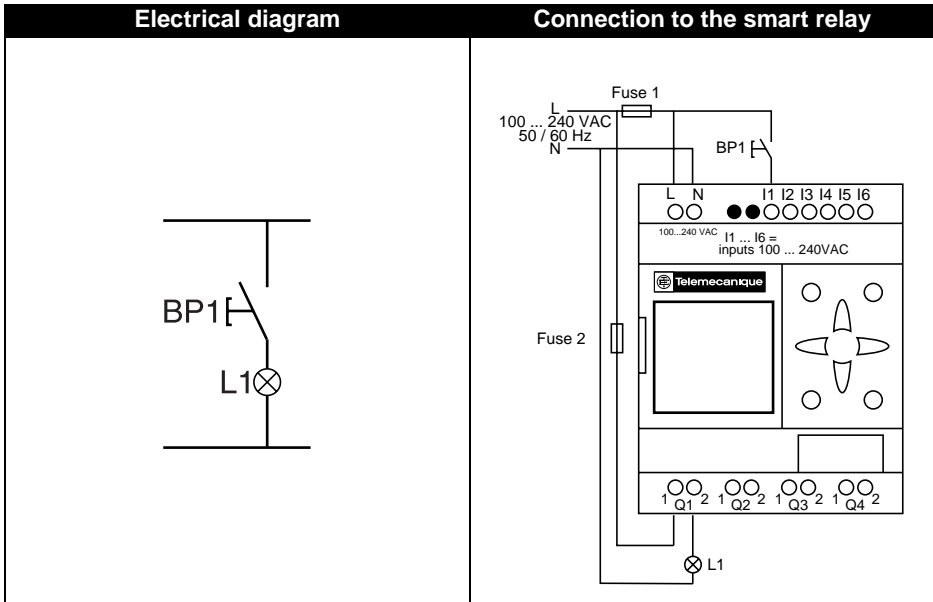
| Electrical diagram | Connection to the smart relay |
|---|---|
| BP1<br>L1 | Fuse 1<br>L<br>100 ... 240 VAC<br>50 / 60 Hz<br>N<br>BP1<br>L N<br>I1 I2 I3 I4 I5 I6<br>100...240 VAC<br>I1 ... I6 = inputs 100 ... 240VAC<br>Telemecanique<br>Fuse 2<br>1 Q1 2 1 Q2 2 1 Q3 2 1 Q4 2<br>L1 |